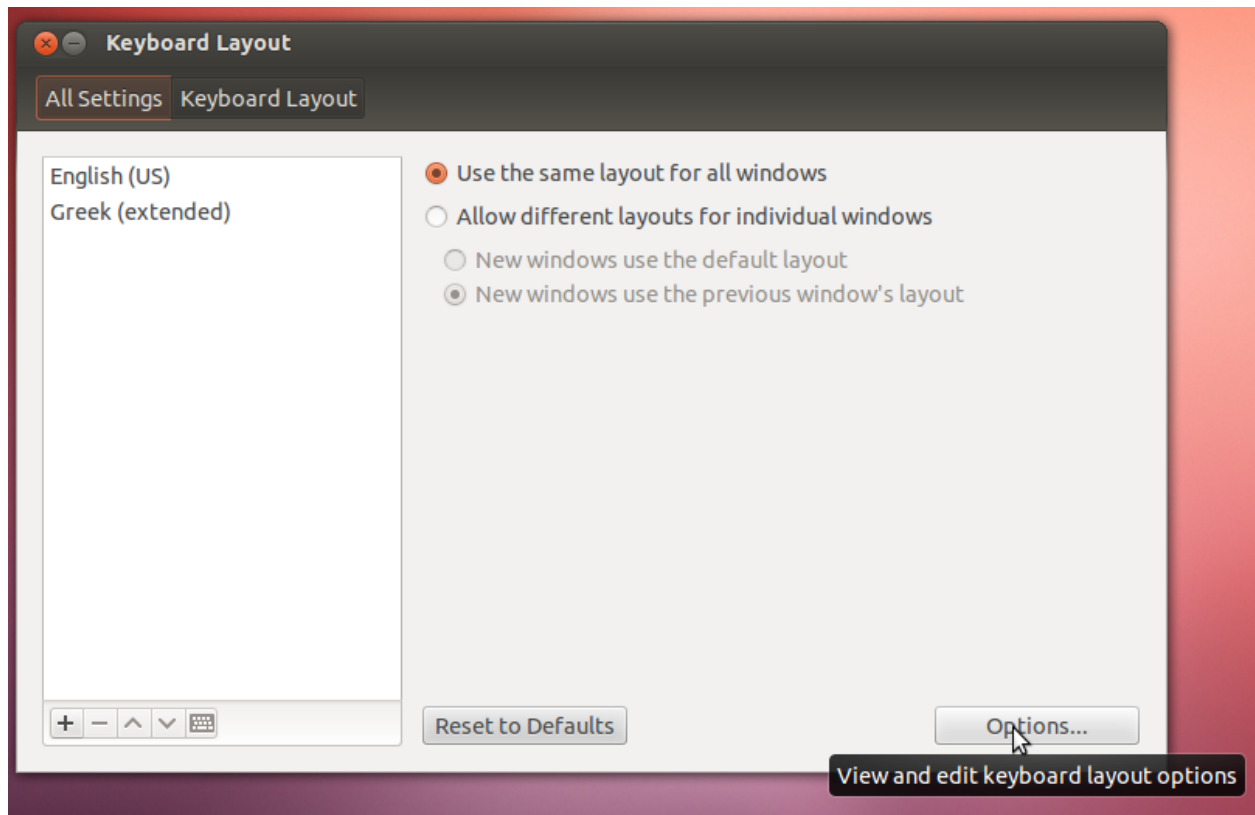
Keyboard Layout

All Settings Keyboard Layout

English (US)
Greek (extended)

+ −

Use the same layout for all windows
Allow different layouts for individual windows
New windows use the default layout
New windows use the previous window's layout

Reset to Defaults

Options...

View and edit keyboard layout options